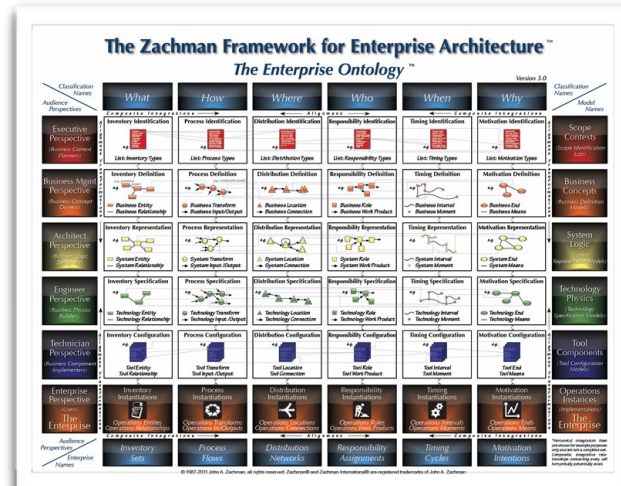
The Zachman Framework for Enterprise Architecture™

The Enterprise Ontology™

Version 3.0

Classification Names

Audience Perspectives

Classification Names

Model Names

| | What | How | Where | Who | When | Why | |
|---|---|---|---|---|---|---|---|
| Executive Perspective (Business Context Planners) | Inventory Identification<br>List: Inventory Types | Process Identification<br>List: Process Types | Distribution Identification<br>List: Distribution Types | Responsibility Identification<br>List: Responsibility Types | Timing Identification<br>List: Timing Types | Motivation Identification<br>List: Motivation Types | Scope Contexts (Scope Identification Lists) |
| Business Mgmt Perspective (Business Concept Owners) | Inventory Definition<br>Business Entity<br>Business Relationship | Process Definition<br>Business Transform<br>Business Input/Output | Distribution Definition<br>Business Location<br>Business Connection | Responsibility Definition<br>Business Role<br>Business Work Product | Timing Definition<br>Business Interval<br>Business Moment | Motivation Definition<br>Business End<br>Business Means | Business Concepts (Business Definition Models) |
| Architect Perspective (Business Logic Designers) | Inventory Representation<br>System Entity<br>System Relationship | Process Representation<br>System Transform<br>System Input/Output | Distribution Representation<br>System Location<br>System Connection | Responsibility Representation<br>System Role<br>System Work Product | Timing Representation<br>System Interval<br>System Moment | Motivation Representation<br>System End<br>System Means | System Logic (System Representation Models) |
| Engineer Perspective (Business Physics Builders) | Inventory Specification<br>Technology Entity<br>Technology Relationship | Process Specification<br>Technology Transform<br>Technology Input/Output | Distribution Specification<br>Technology Location<br>Technology Connection | Responsibility Specification<br>Technology Role<br>Technology Work Product | Timing Specification<br>Technology Interval<br>Technology Moment | Motivation Specification<br>Technology End<br>Technology Means | Technology Physics (Technology Specification Models) |
| Technician Perspective (Business Component Implementers) | Inventory Configuration<br>Tool Entity<br>Tool Relationship | Process Configuration<br>Tool Transform<br>Tool Input/Output | Distribution Configuration<br>Tool Location<br>Tool Connection | Responsibility Configuration<br>Tool Role<br>Tool Work Product | Timing Configuration<br>Tool Interval<br>Tool Moment | Motivation Configuration<br>Tool End<br>Tool Means | Tool Components (Tool Configuration Models) |
| Enterprise Perspective (Users) The Enterprise | Inventory Instantiations<br>Operations Entities<br>Operations Relationships | Process Instantiations<br>Operations Transforms<br>Operations In/Outputs | Distribution Instantiations<br>Operations Locations<br>Operations Connections | Responsibility Instantiations<br>Operations Roles<br>Operations Work Products | Timing Instantiations<br>Operations Intervals<br>Operations Moments | Motivation Instantiations<br>Operations Ends<br>Operations Means | Operations Instances (Implementations) The Enterprise |
| Audience Perspectives / Enterprise Names | Inventory Sets | Process Flows | Distribution Networks | Responsibility Assignments | Timing Cycles | Motivation Intentions | |

Composite Integrations

Alignment

Composite Integrations

Horizontal integration lines are shown for example purposes only and are not a complete set. Composite, integrative relationships connecting every cell horizontally potentially exist.

© 1987-2011 John A. Zachman, all rights reserved. Zachman® and Zachman International® are registered trademarks of John A. Zachman